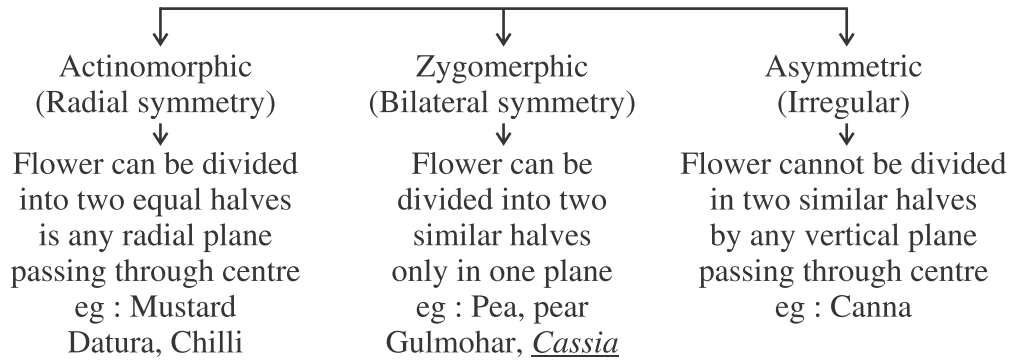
Actinomorphic
(Radial symmetry)
Flower can be divided into two equal halves is any radial plane passing through centre
eg : Mustard
Datura, Chilli

Zygomerphic
(Bilateral symmetry)
Flower can be divided into two similar halves only in one plane
eg : Pea, pear
Gulmohar, Cassia

Asymmetric
(Irregular)
Flower cannot be divided in two similar halves by any vertical plane passing through centre
eg : Canna